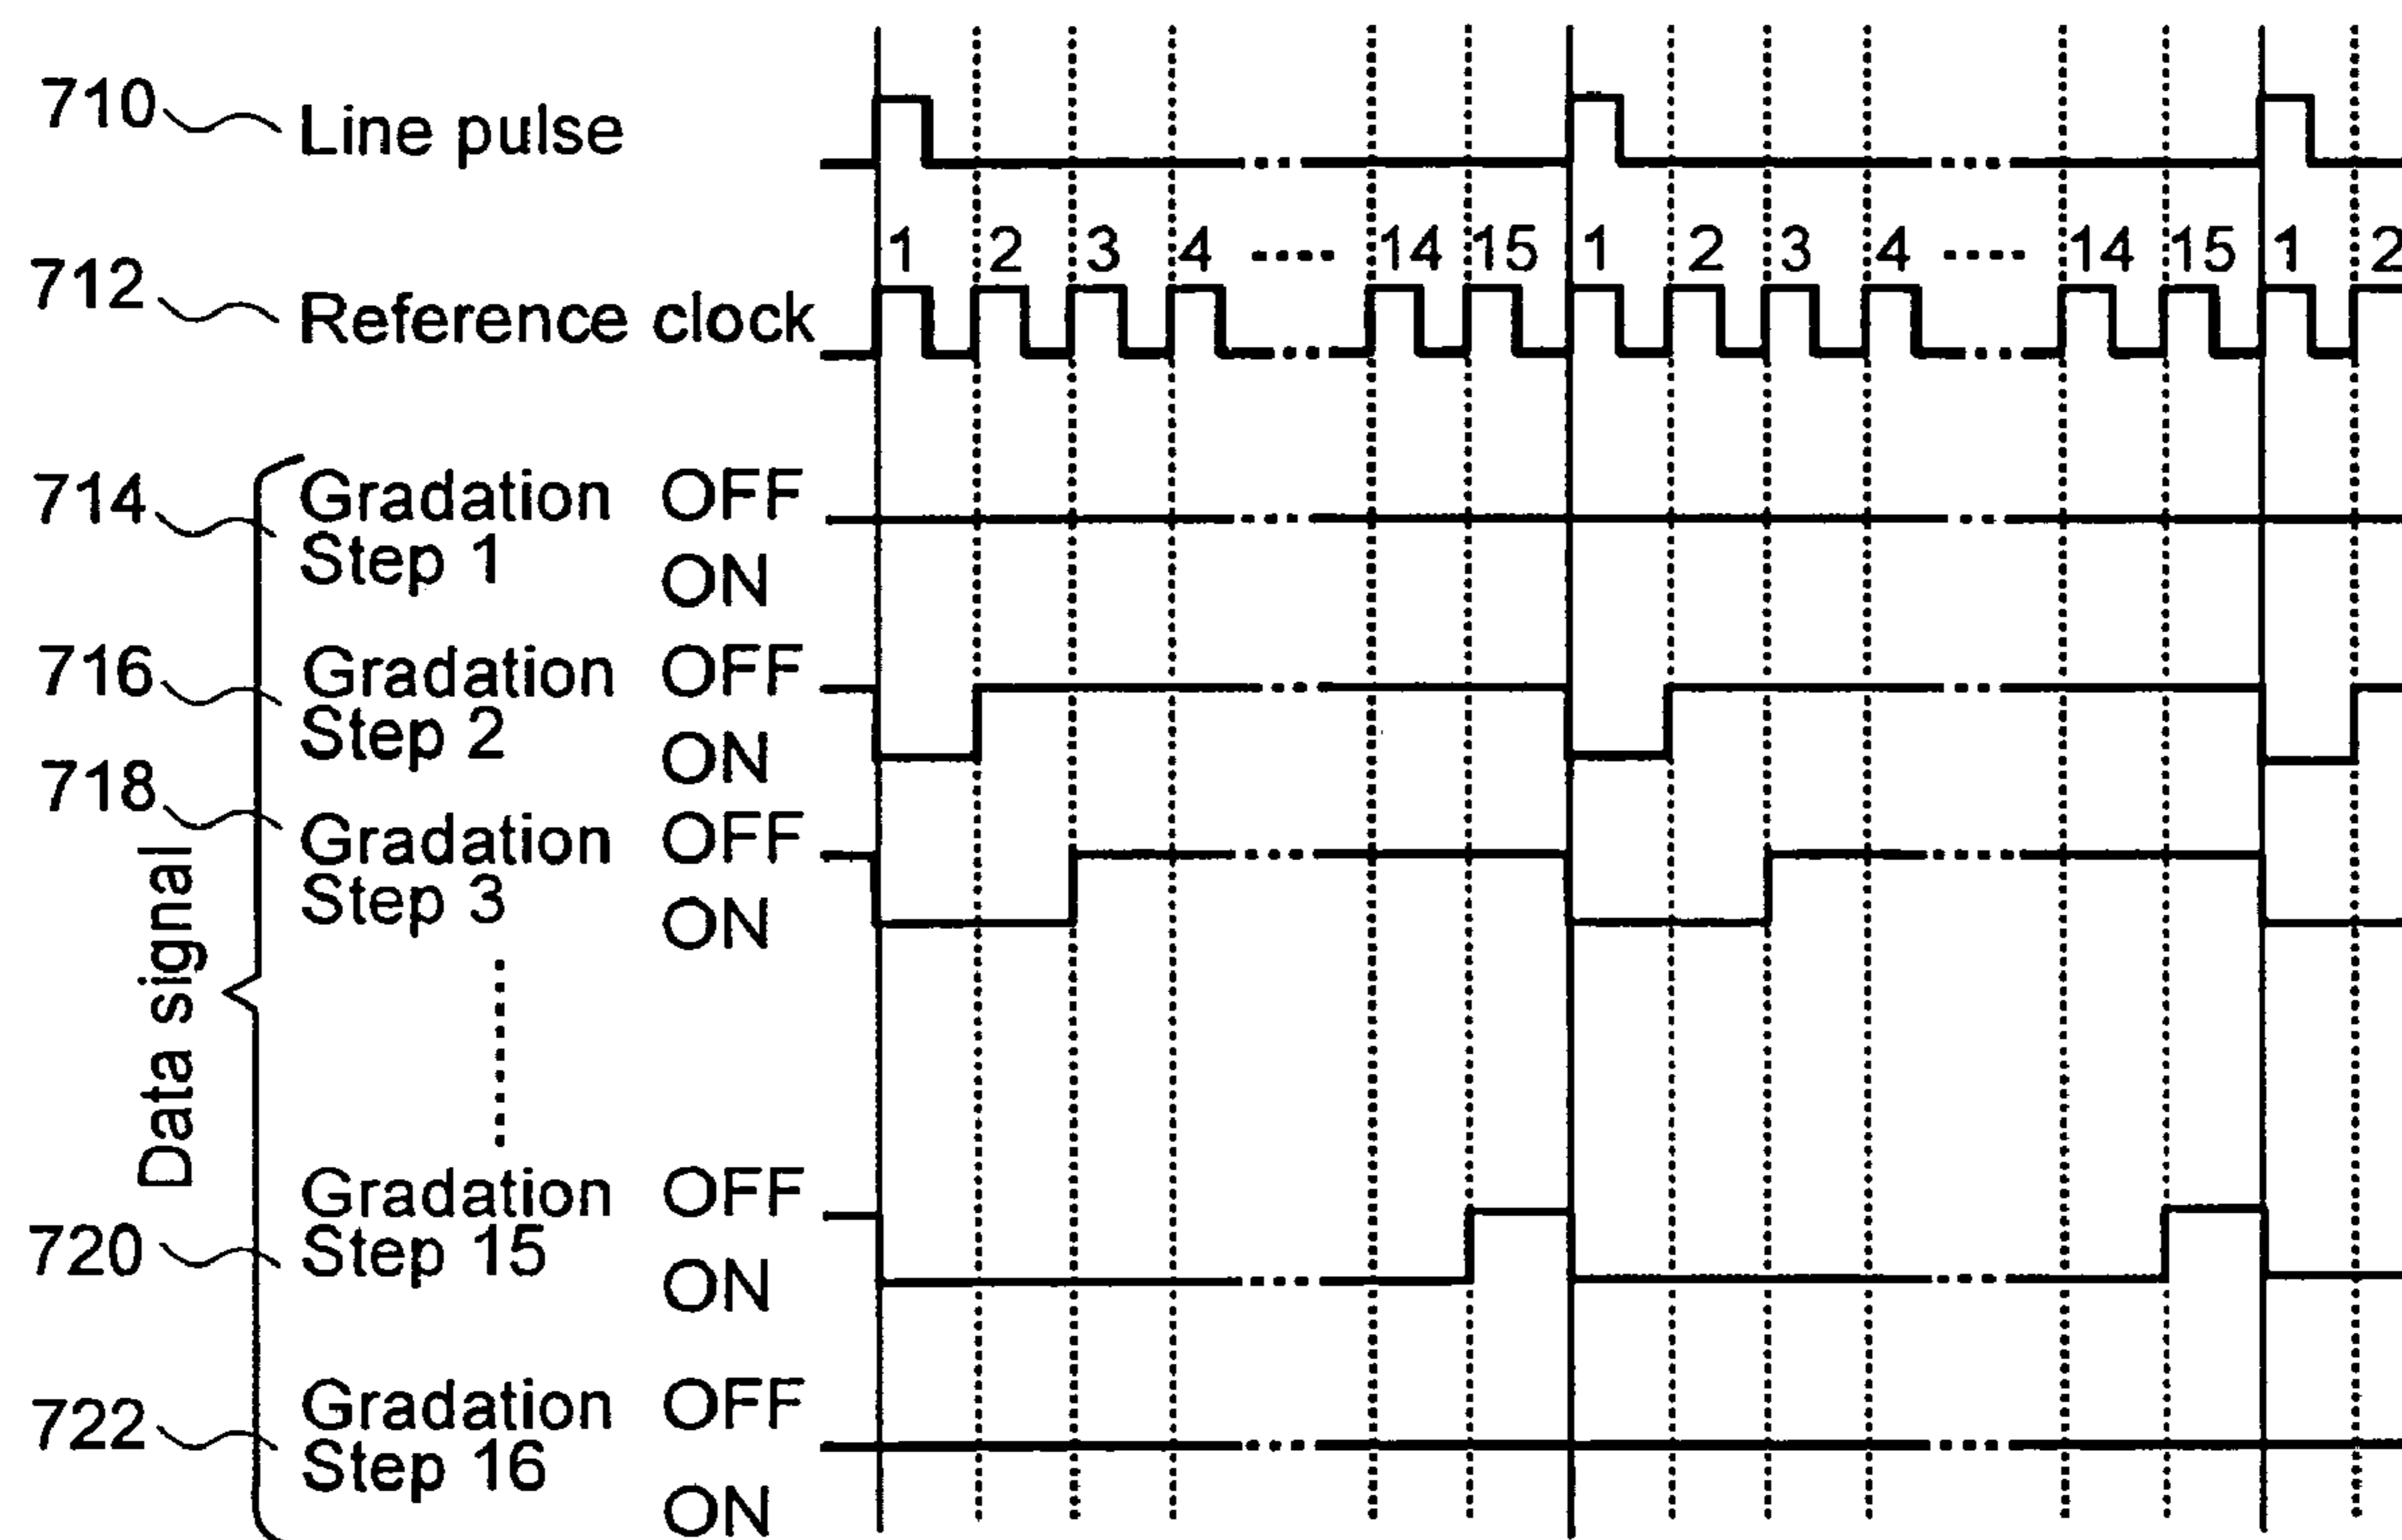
710 Line pulse

712 Reference clock

1 2 3 4 ···· 14 15 1 2 3 4 ···· 14 15 1 2

Data signal

714 Gradation Step 1 OFF ON

716 Gradation Step 2 OFF ON

718 Gradation Step 3 OFF ON

720 Gradation Step 15 OFF ON

722 Gradation Step 16 OFF ON